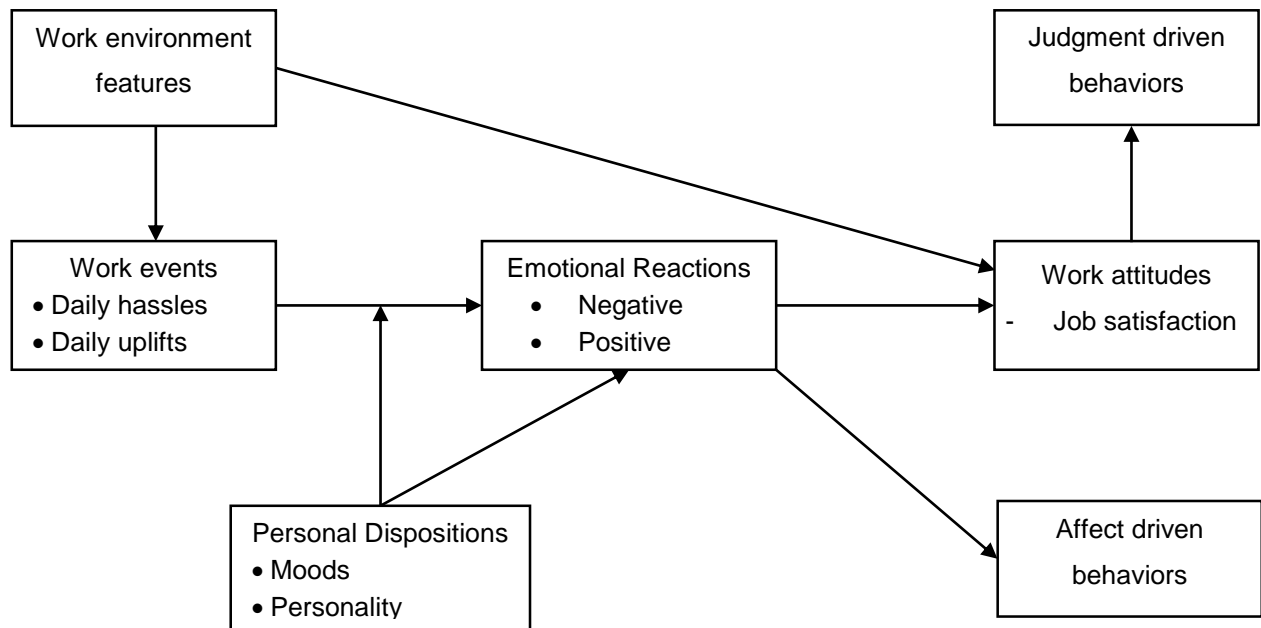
Work environment features

Judgment driven behaviors

Work events
• Daily hassles
• Daily uplifts

Emotional Reactions
• Negative
• Positive

Work attitudes
- Job satisfaction

Personal Dispositions
• Moods
• Personality

Affect driven behaviors